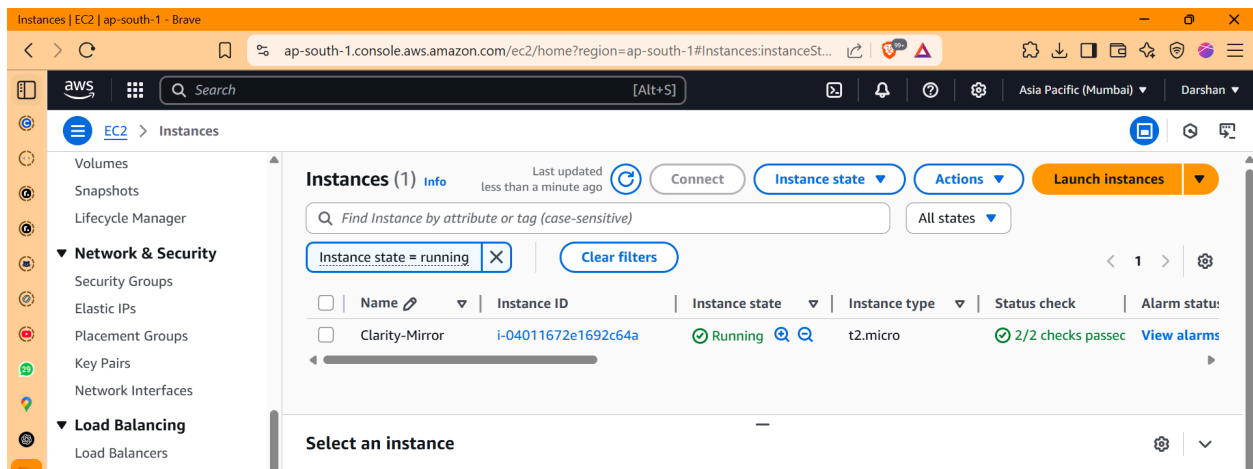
Instances | EC2 | ap-south-1 - Brave

ap-south-1.console.aws.amazon.com/ec2/home?region=ap-south-1#Instances:instanceSt...

99+

aws

Search [Alt+S]

Asia Pacific (Mumbai) ▼ Darshan ▼

EC2 > Instances

Volumes
Snapshots
Lifecycle Manager
▼ Network & Security
Security Groups
Elastic IPs
Placement Groups
Key Pairs
Network Interfaces
▼ Load Balancing
Load Balancers

Instances (1) Info

Last updated less than a minute ago

Connect
Instance state ▼
Actions ▼
Launch instances ▼

Find Instance by attribute or tag (case-sensitive)

All states ▼

Instance state = running ✕

Clear filters

< 1 >

| | Name | Instance ID | Instance state | Instance type | Status check | Alarm status |
|---|---|---|---|---|---|---|
| | Clarity-Mirror | i-04011672e1692c64a | Running | t2.micro | 2/2 checks passec | View alarms |

Select an instance